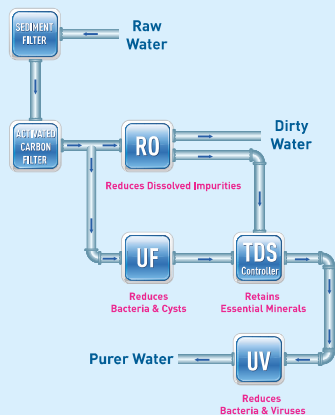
SEDIMENT FILTER

Raw Water

ACTIVATED CARBON FILTER

RO

Reduces Dissolved Impurities

Dirty Water

UF

Reduces Bacteria & Cysts

TDS Controller

Retains Essential Minerals

Purer Water

UV

Reduces Bacteria & Viruses